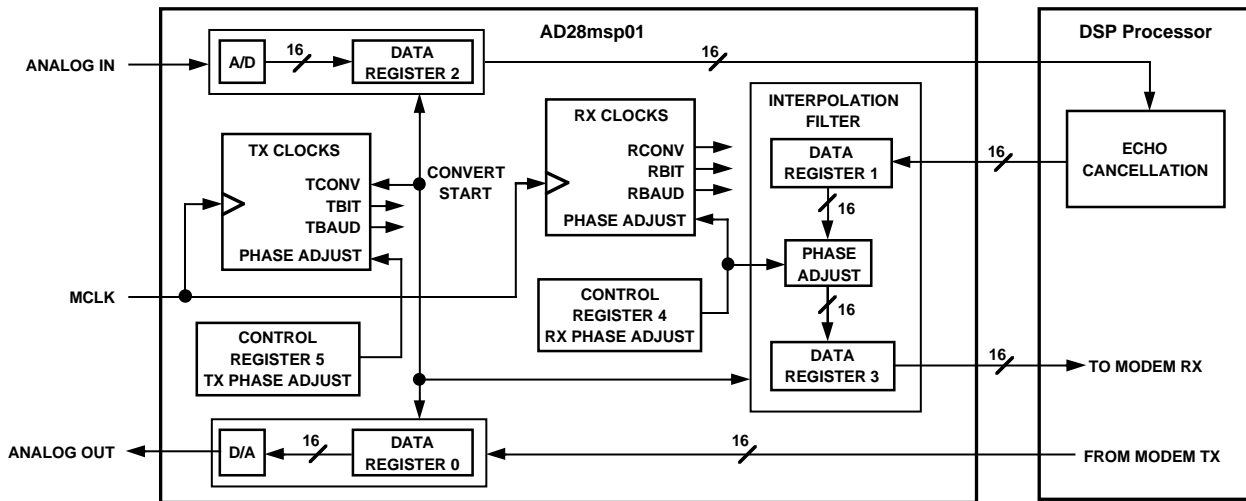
AD28msp01

DSP Processor

ANALOG IN

A/D

16

DATA REGISTER 2

16

TX CLOCKS

TCONV

TBIT

TBAUD

PHASE ADJUST

CONVERT START

RX CLOCKS

RCONV

RBIT

RBAUD

PHASE ADJUST

INTERPOLATION FILTER

DATA REGISTER 1

16

PHASE ADJUST

16

DATA REGISTER 3

ECHO CANCELLATION

16

MCLK

CONTROL REGISTER 4 RX PHASE ADJUST

CONTROL REGISTER 5 TX PHASE ADJUST

16

TO MODEM RX

ANALOG OUT

D/A

16

DATA REGISTER 0

16

FROM MODEM TX